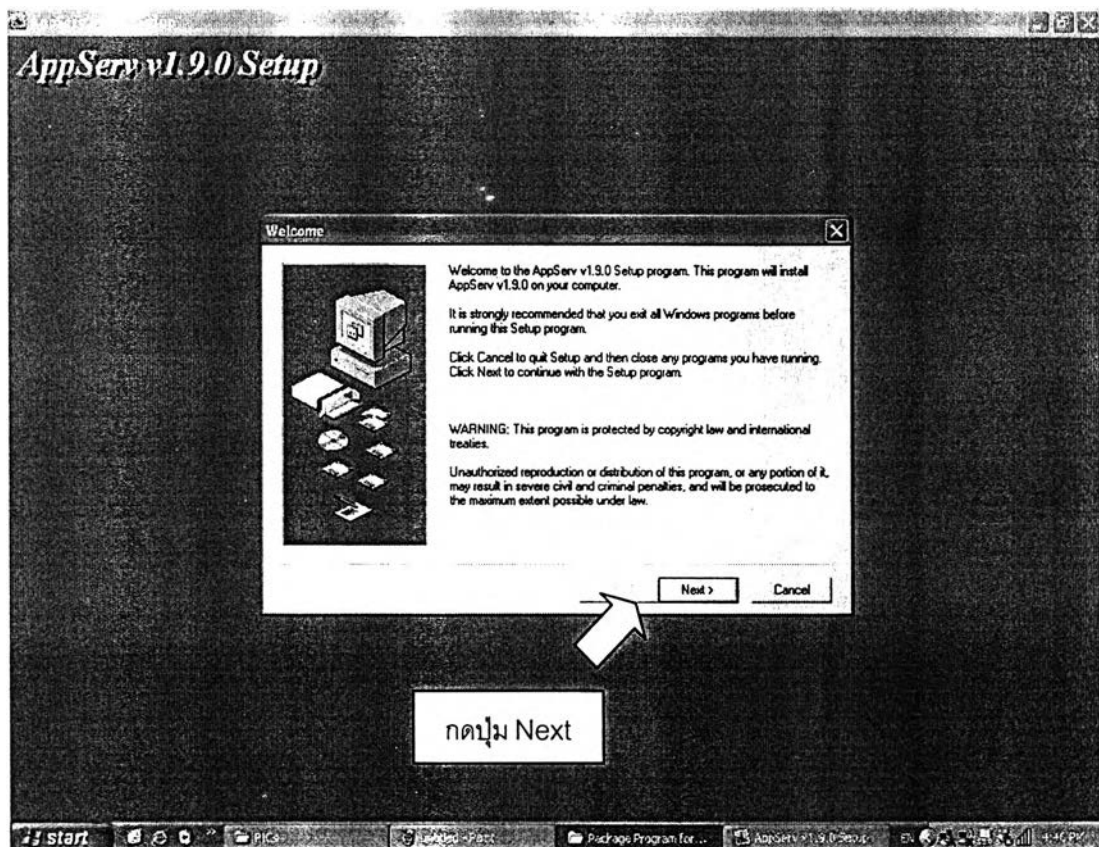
AppServ v1.9.0 Setup

Welcome

Welcome to the AppServ v1.9.0 Setup program. This program will install AppServ v1.9.0 on your computer.

It is strongly recommended that you exit all Windows programs before running this Setup program.

Click Cancel to quit Setup and then close any programs you have running. Click Next to continue with the Setup program.

WARNING: This program is protected by copyright law and international treaties.

Unauthorized reproduction or distribution of this program, or any portion of it, may result in severe civil and criminal penalties, and will be prosecuted to the maximum extent possible under law.

Next >

Cancel

กดปุ่ม Next

start

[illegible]

Package Program for...

AppServ v1.9.0 Setup

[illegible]